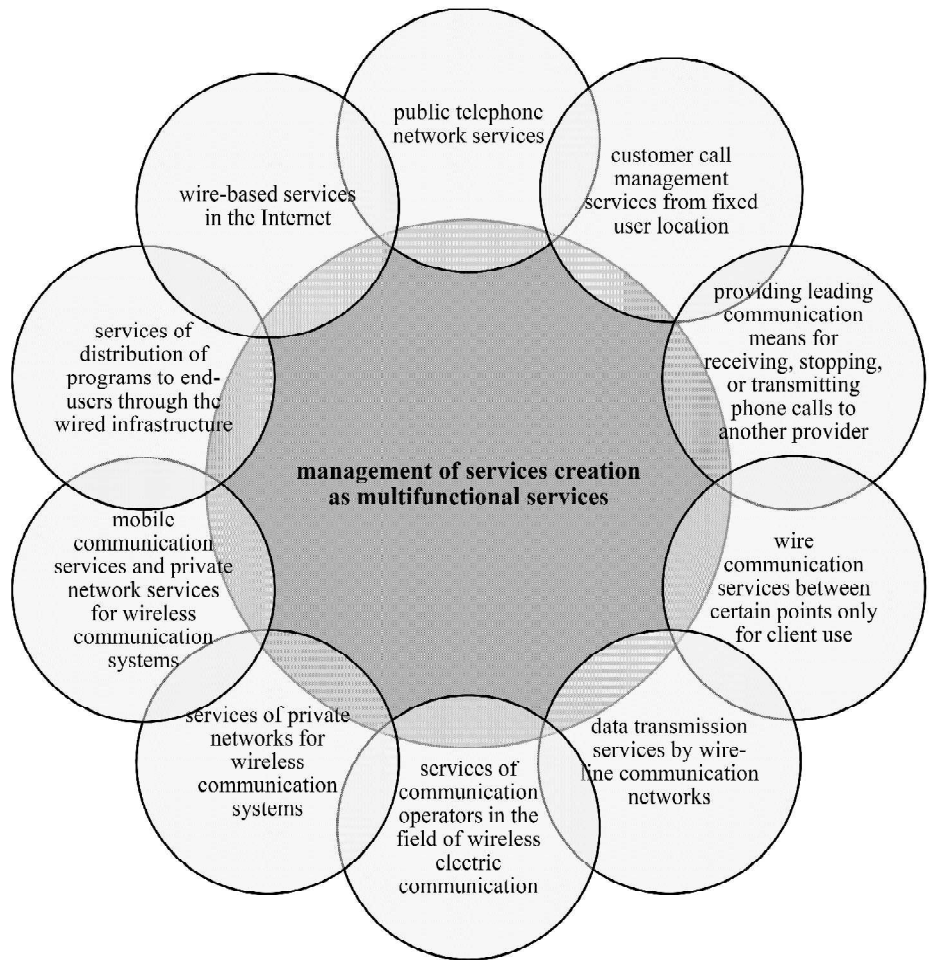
public telephone network services

customer call management services from fixed user location

providing leading communication means for receiving, stopping, or transmitting phone calls to another provider

wire communication services between certain points only for client use

data transmission services by wire-line communication networks

services of communication operators in the field of wireless electric communication

services of private networks for wireless communication systems

mobile communication services and private network services for wireless communication systems

services of distribution of programs to end-users through the wired infrastructure

wire-based services in the Internet

management of services creation as multifunctional services